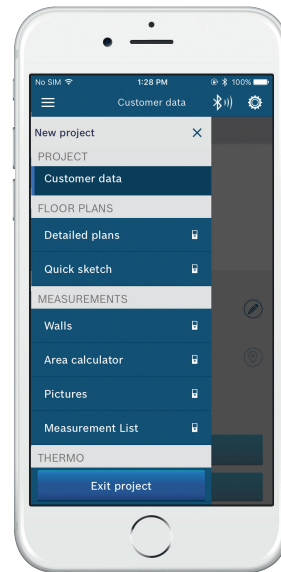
No SIM 1:28 PM 100%

Customer data

New project ×

PROJECT

Customer data

FLOOR PLANS

Detailed plans

Quick sketch

MEASUREMENTS

Walls

Area calculator

Pictures

Measurement List

THERMO

Exit project